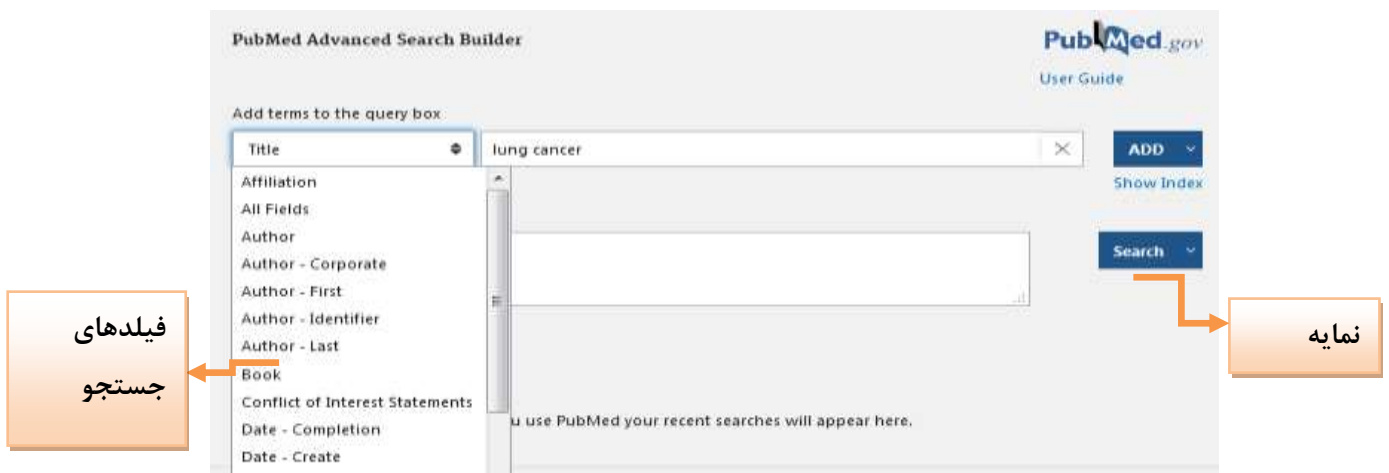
PubMed Advanced Search Builder

PubMed.gov

User Guide

Add terms to the query box

Title

lung cancer

ADD

Show Index

Affiliation
All Fields
Author
Author - Corporate
Author - First
Author - Identifier
Author - Last
Book
Conflict of Interest Statements
Date - Completion
Date - Create

Search

u use PubMed your recent searches will appear here.

فیلدهای جستجو

نمایه